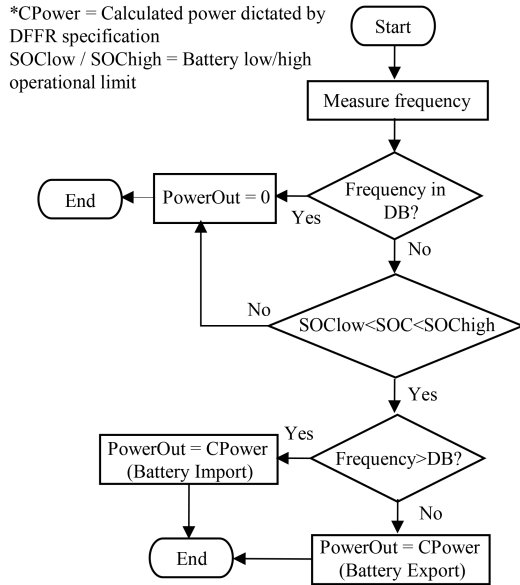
*CPower = Calculated power dictated by DFFR specification
SOClow / SOChigh = Battery low/high operational limit

Start

Measure frequency

Frequency in DB?

PowerOut = 0

End

Yes

No

No

SOClow<SOC<SOChigh

Yes

Yes

PowerOut = CPower
(Battery Import)

Frequency>DB?

No

End

PowerOut = CPower
(Battery Export)